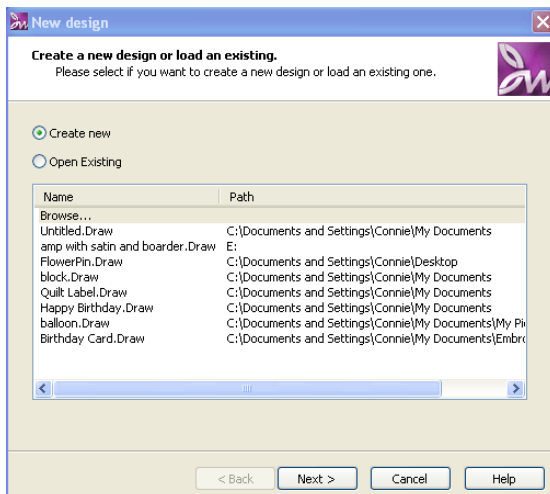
New design

Create a new design or load an existing.
Please select if you want to create a new design or load an existing one.

Create new

Open Existing

| Name | Path |
|---|---|
| Browse... | |
| Untitled.Draw | C:\Documents and Settings\Connie\My Documents |
| amp with satin and boarder.Draw | E: |
| FlowerPin.Draw | C:\Documents and Settings\Connie\Desktop |
| block.Draw | C:\Documents and Settings\Connie\My Documents |
| Quilt Label.Draw | C:\Documents and Settings\Connie\My Documents |
| Happy Birthday.Draw | C:\Documents and Settings\Connie\My Documents |
| balloon.Draw | C:\Documents and Settings\Connie\My Documents\My Pi |
| Birthday Card.Draw | C:\Documents and Settings\Connie\My Documents\Embr |

< Back Next > Cancel Help